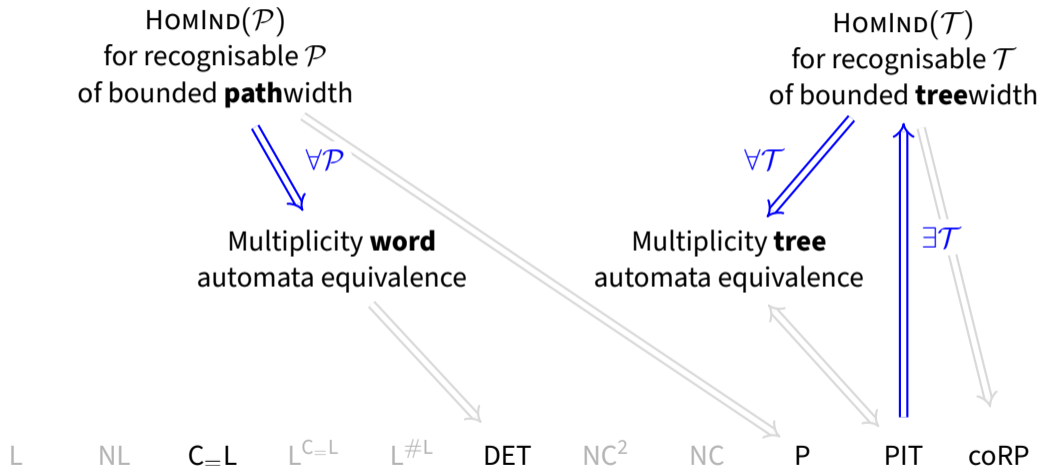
HomInd($\mathcal{P}$)
for recognisable $\mathcal{P}$
of bounded **path**width

HomInd($\mathcal{T}$)
for recognisable $\mathcal{T}$
of bounded **tree**width

$\forall\mathcal{P}$

$\forall\mathcal{T}$

$\exists\mathcal{T}$

Multiplicity **word**
automata equivalence

Multiplicity **tree**
automata equivalence

L NL $C_{=}L$ $L^{C_{=}L}$ $L^{\#L}$ DET $NC^2$ NC P PIT coRP